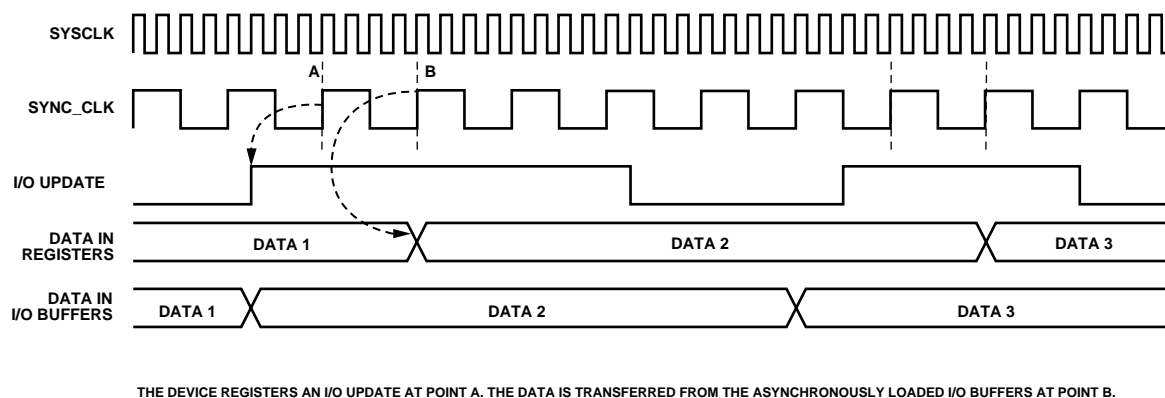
SYSCLK

A

B

SYNC_CLK

I/O UPDATE

DATA IN REGISTERS

DATA 1

DATA 2

DATA 3

DATA IN I/O BUFFERS

DATA 1

DATA 2

DATA 3

THE DEVICE REGISTERS AN I/O UPDATE AT POINT A. THE DATA IS TRANSFERRED FROM THE ASYNCHRONOUSLY LOADED I/O BUFFERS AT POINT B.